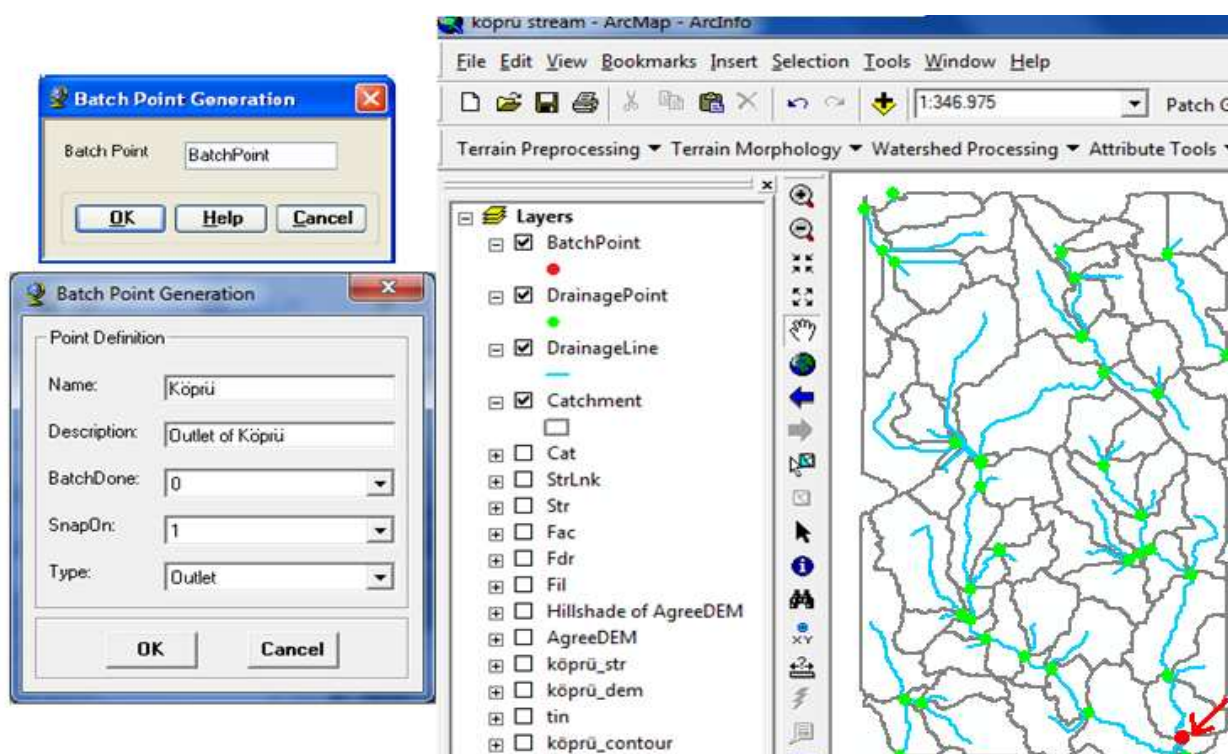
Batch Point Generation

Batch Point BatchPoint

OK Help Cancel

Batch Point Generation

Point Definition

Name: Köprü

Description: Outlet of Köprü

BatchDone: 0

SnapOn: 1

Type: Outlet

OK Cancel

köprü stream - ArcMap - ArcInfo

File Edit View Bookmarks Insert Selection Tools Window Help

1:346.975

Patch G

Terrain Preprocessing ▼ Terrain Morphology ▼ Watershed Processing ▼ Attribute Tools ▼

Layers
BatchPoint
DrainagePoint
DrainageLine
Catchment
Cat
StrLnk
Str
Fac
Fdr
Fil
Hillshade of AgreeDEM
AgreeDEM
köprü_str
köprü_dem
tin
köprü_contour